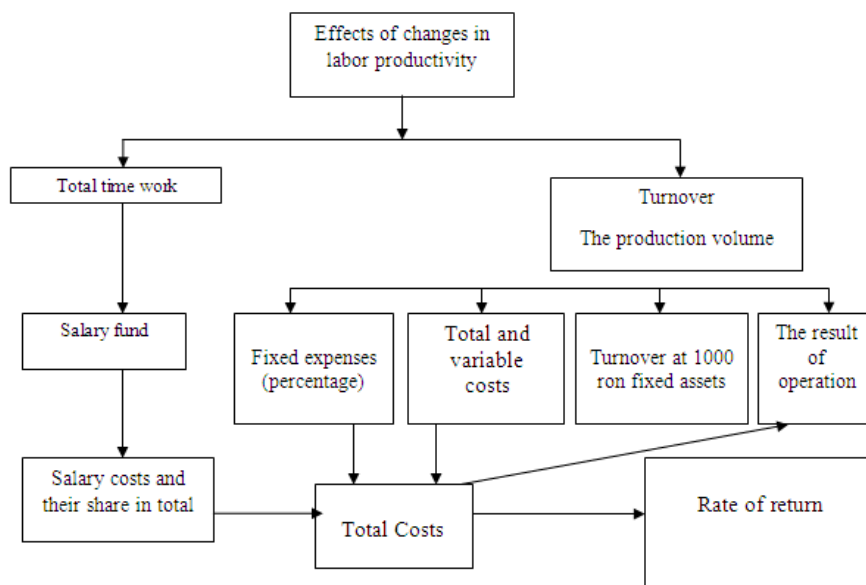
Effects of changes in labor productivity

Total time work

Turnover

The production volume

Salary fund

Fixed expenses (percentage)

Total and variable costs

Turnover at 1000 ron fixed assets

The result of operation

Salary costs and their share in total

Total Costs

Rate of return